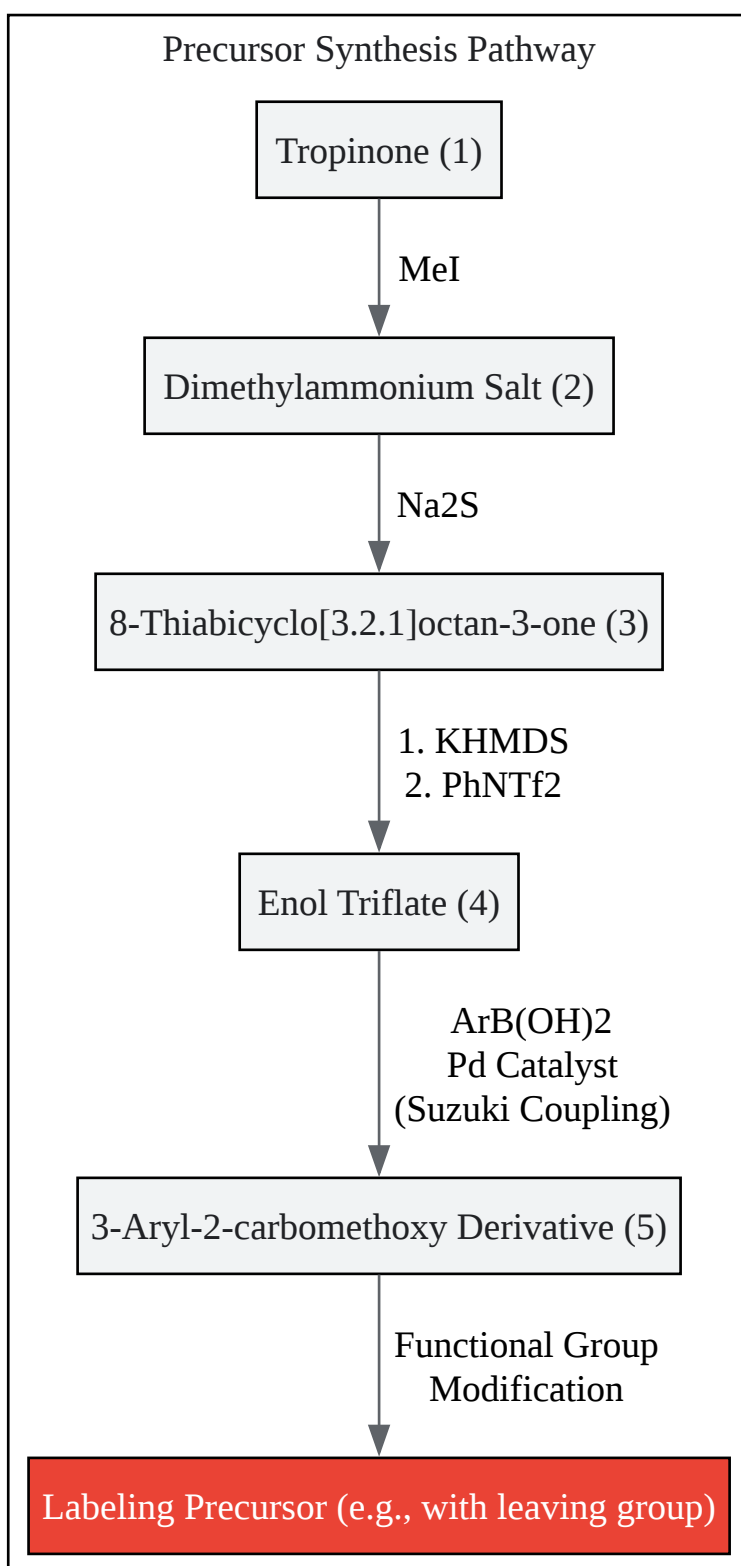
Precursor Synthesis Pathway

Tropinone (1)

MeI

Dimethylammonium Salt (2)

Na2S

8-Thiabicyclo[3.2.1]octan-3-one (3)

1. KHMDS
2. PhNTf2

Enol Triflate (4)

ArB(OH)2
Pd Catalyst
(Suzuki Coupling)

3-Aryl-2-carbomethoxy Derivative (5)

Functional Group
Modification

Labeling Precursor (e.g., with leaving group)